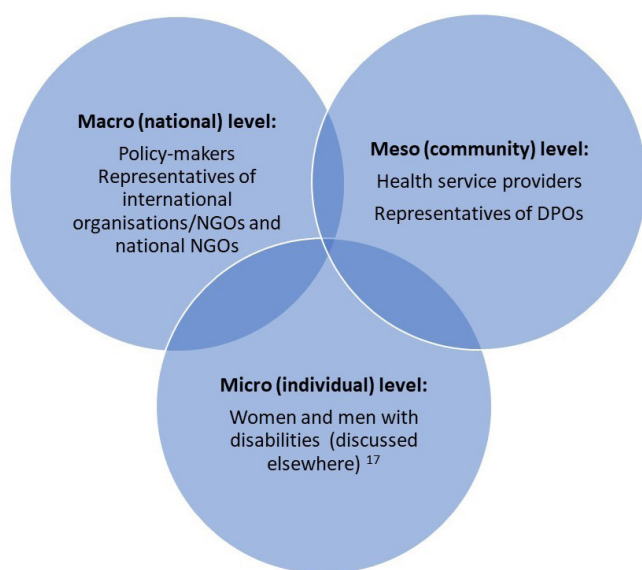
Macro (national) level:

Policy-makers
Representatives of international organisations/NGOs and national NGOs

Meso (community) level:

Health service providers
Representatives of DPOs

Micro (individual) level:

Women and men with disabilities (discussed elsewhere) $^{17}$